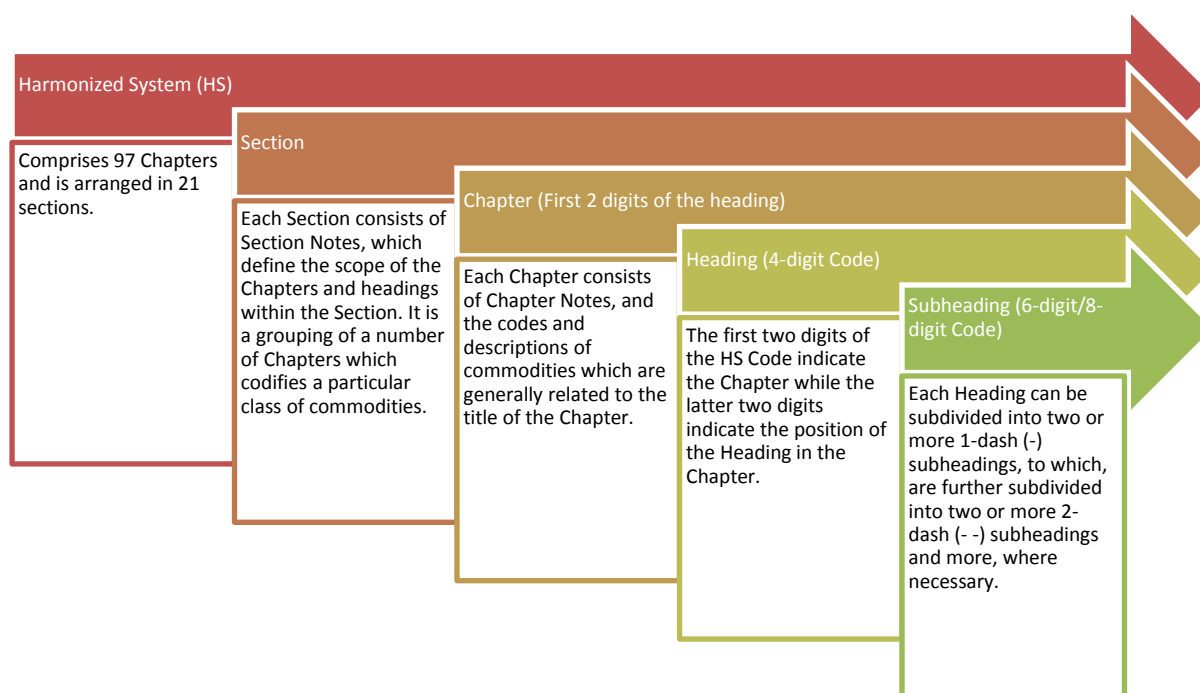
Harmonized System (HS)

Comprises 97 Chapters and is arranged in 21 sections.

Section

Each Section consists of Section Notes, which define the scope of the Chapters and headings within the Section. It is a grouping of a number of Chapters which codifies a particular class of commodities.

Chapter (First 2 digits of the heading)

Each Chapter consists of Chapter Notes, and the codes and descriptions of commodities which are generally related to the title of the Chapter.

Heading (4-digit Code)

The first two digits of the HS Code indicate the Chapter while the latter two digits indicate the position of the Heading in the Chapter.

Subheading (6-digit/8-digit Code)

Each Heading can be subdivided into two or more 1-dash (-) subheadings, to which, are further subdivided into two or more 2-dash (- -) subheadings and more, where necessary.